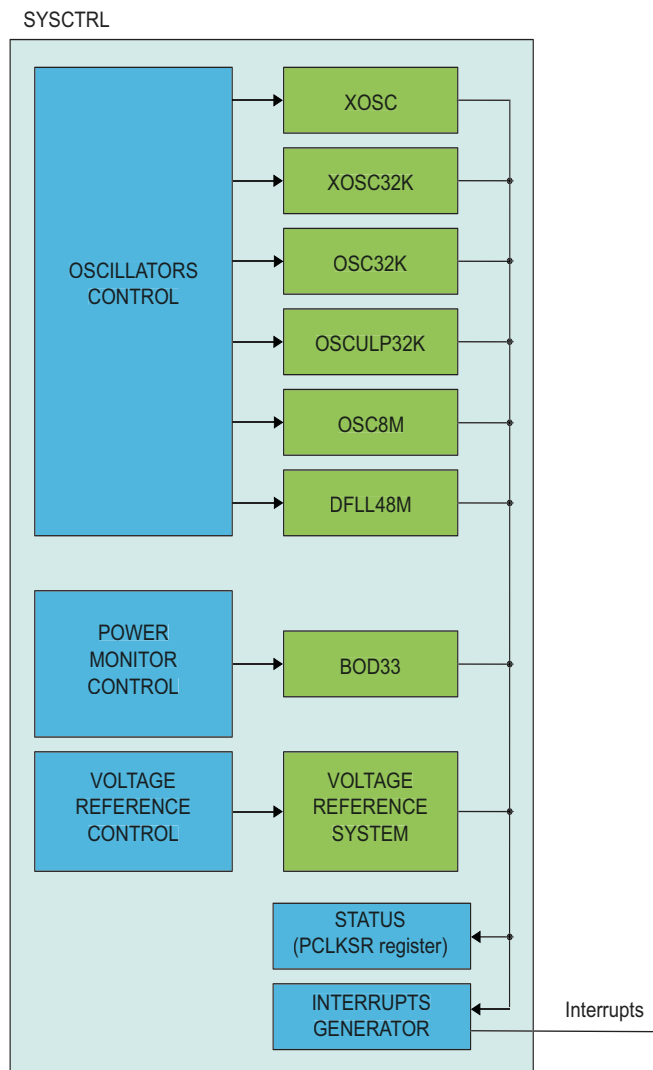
SYSCTRL

OSCILLATORS CONTROL

XOSC

XOSC32K

OSC32K

OSCULP32K

OSC8M

DFLL48M

POWER MONITOR CONTROL

BOD33

VOLTAGE REFERENCE CONTROL

VOLTAGE REFERENCE SYSTEM

STATUS (PCLKSR register)

INTERRUPTS GENERATOR

Interrupts